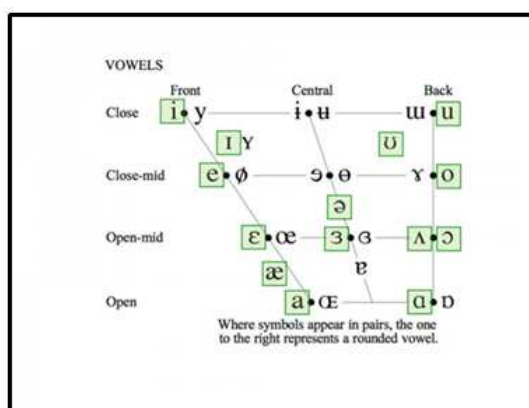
VOWELS

Front Central Back

Close i • y ɨ • ʉ ɯ • u

ɪ ʏ ʊ

Close-mid e • ø ɘ • ɵ ɤ • o

ə

Open-mid ɛ • œ ɜ • ɞ ʌ • ɔ

æ ɐ

Open a • ɶ ɑ • ɒ

Where symbols appear in pairs, the one to the right represents a rounded vowel.